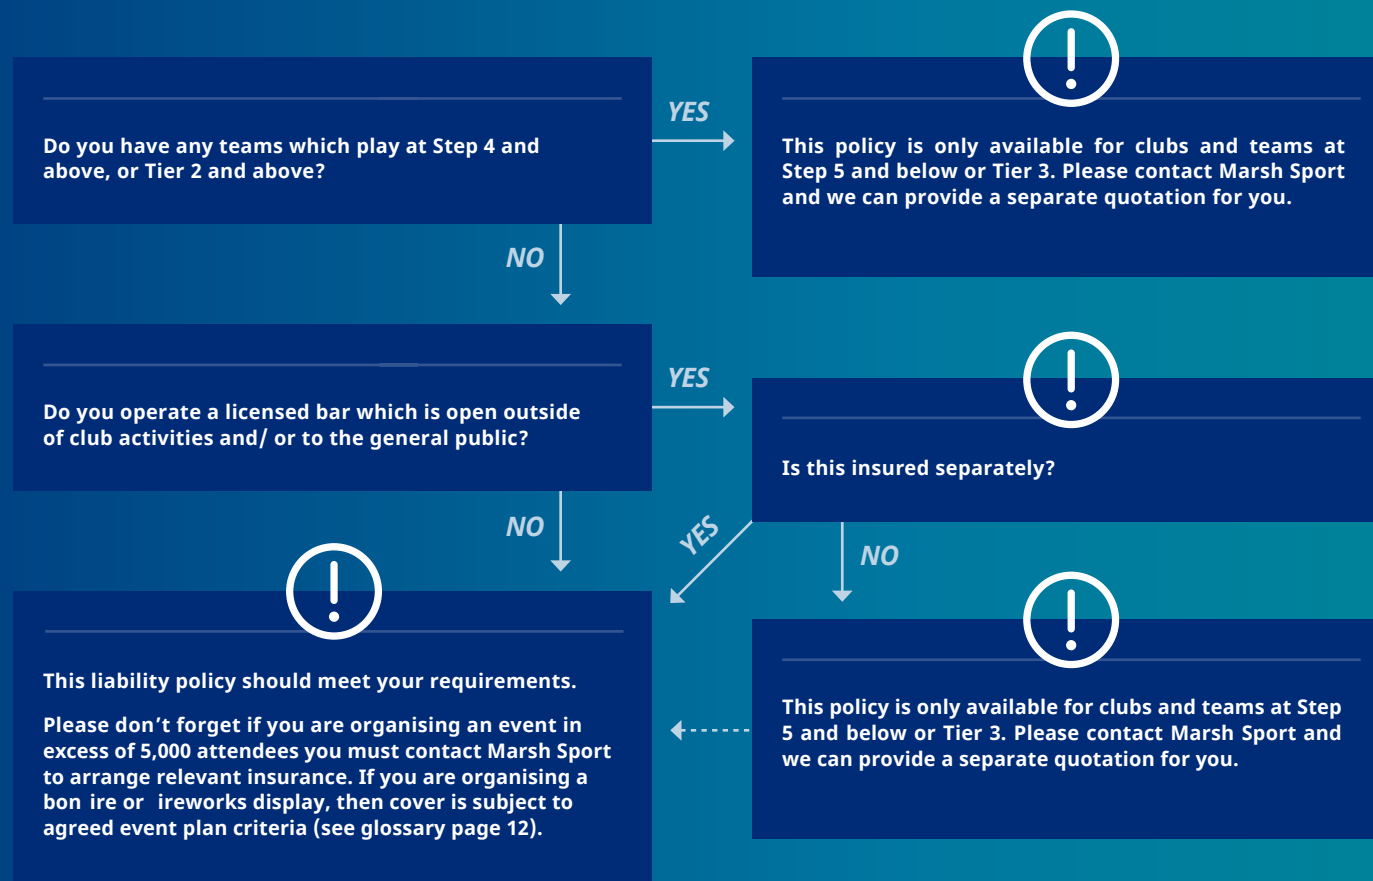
Do you have any teams which play at Step 4 and above, or Tier 2 and above?

YES

This policy is only available for clubs and teams at Step 5 and below or Tier 3. Please contact Marsh Sport and we can provide a separate quotation for you.

NO

Do you operate a licensed bar which is open outside of club activities and/ or to the general public?

YES

Is this insured separately?

NO

YES

NO

This liability policy should meet your requirements.

Please don’t forget if you are organising an event in excess of 5,000 attendees you must contact Marsh Sport to arrange relevant insurance. If you are organising a bon ire or ireworks display, then cover is subject to agreed event plan criteria (see glossary page 12).

This policy is only available for clubs and teams at Step 5 and below or Tier 3. Please contact Marsh Sport and we can provide a separate quotation for you.